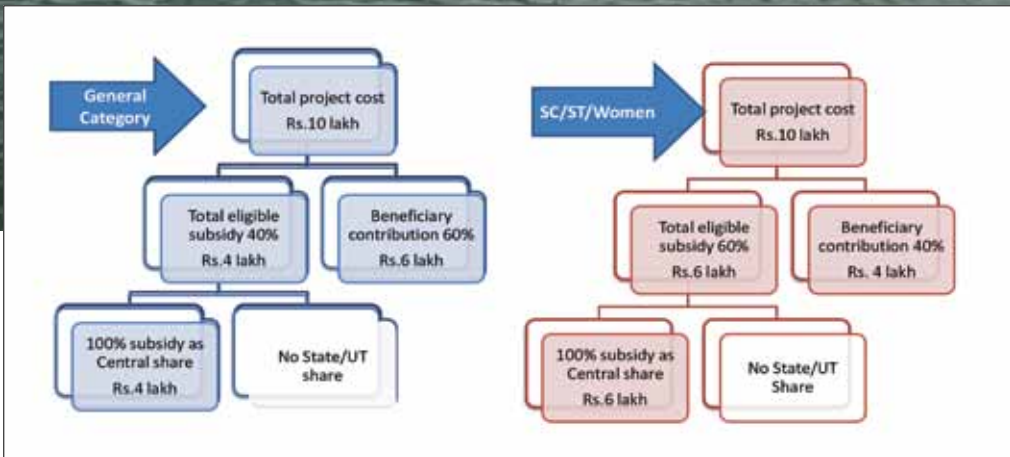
General Category

Total project cost
Rs.10 lakh

Total eligible subsidy 40%
Rs.4 lakh

Beneficiary contribution 60%
Rs.6 lakh

100% subsidy as Central share
Rs.4 lakh

No State/UT share

SC/ST/Women

Total project cost
Rs.10 lakh

Total eligible subsidy 60%
Rs.6 lakh

Beneficiary contribution 40%
Rs. 4 lakh

100% subsidy as Central share
Rs.6 lakh

No State/UT Share